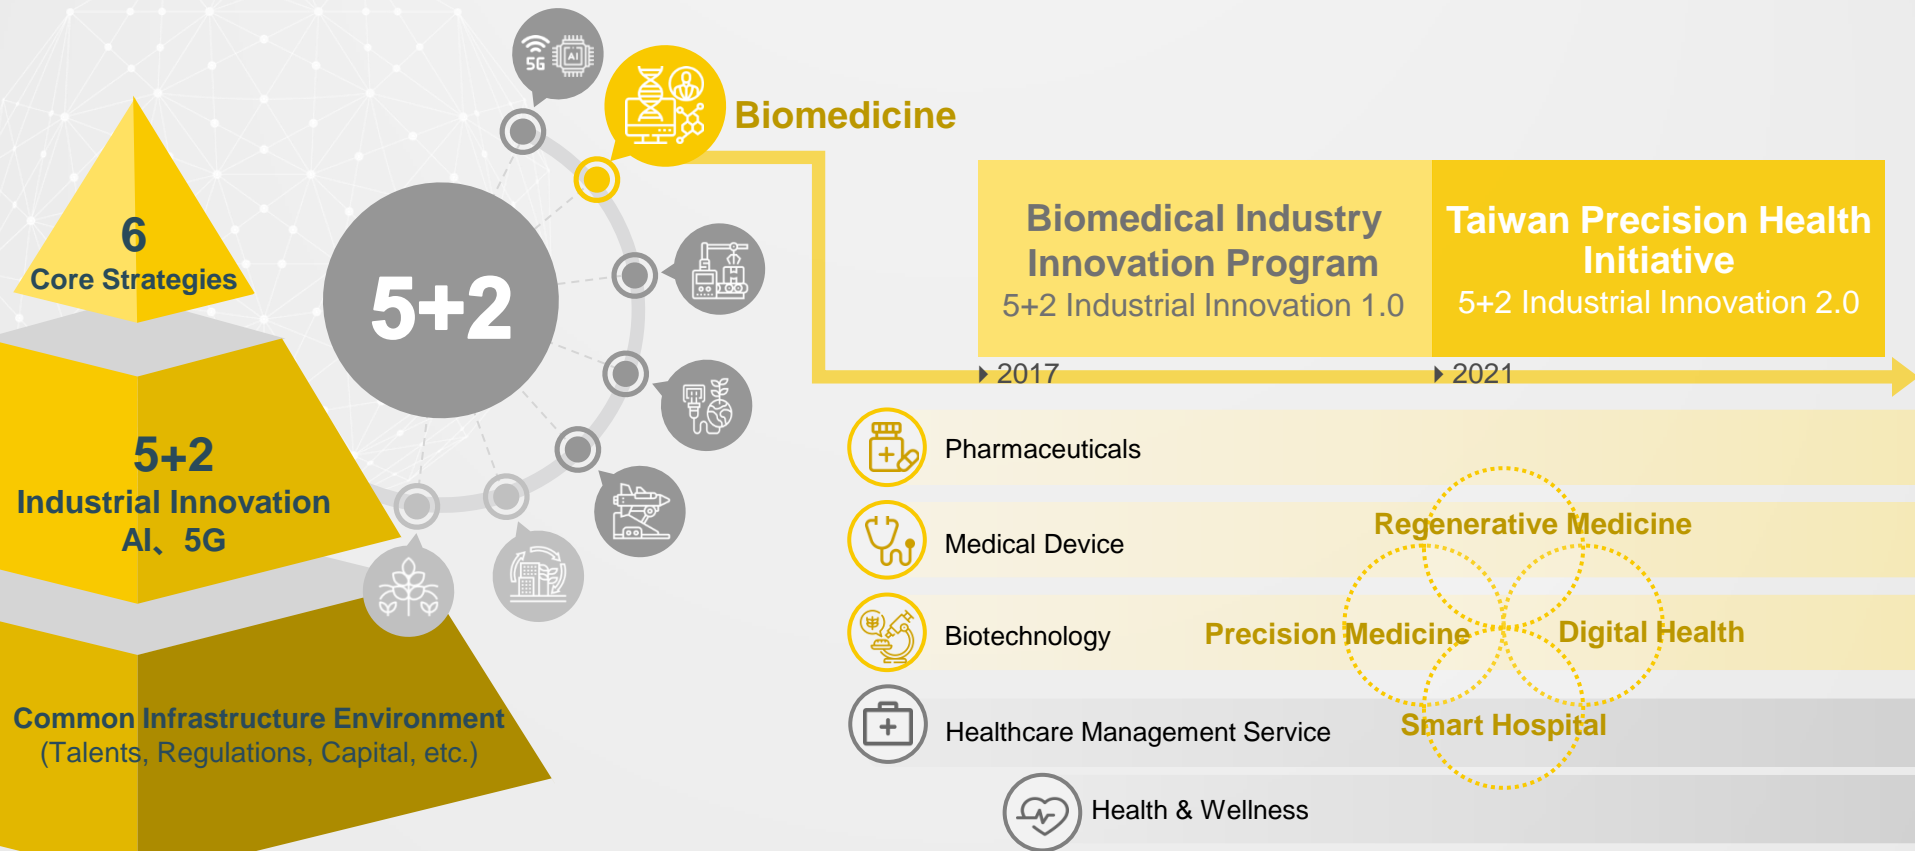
6
Core Strategies

5+2
Industrial Innovation
AI、5G

Common Infrastructure Environment
(Talents, Regulations, Capital, etc.)

5G AI

5+2

Biomedicine

Biomedical Industry Innovation Program
5+2 Industrial Innovation 1.0

Taiwan Precision Health Initiative
5+2 Industrial Innovation 2.0

2017
2021

Pharmaceuticals

Medical Device

Biotechnology

Healthcare Management Service

Health & Wellness

Regenerative Medicine
Precision Medicine
Digital Health
Smart Hospital